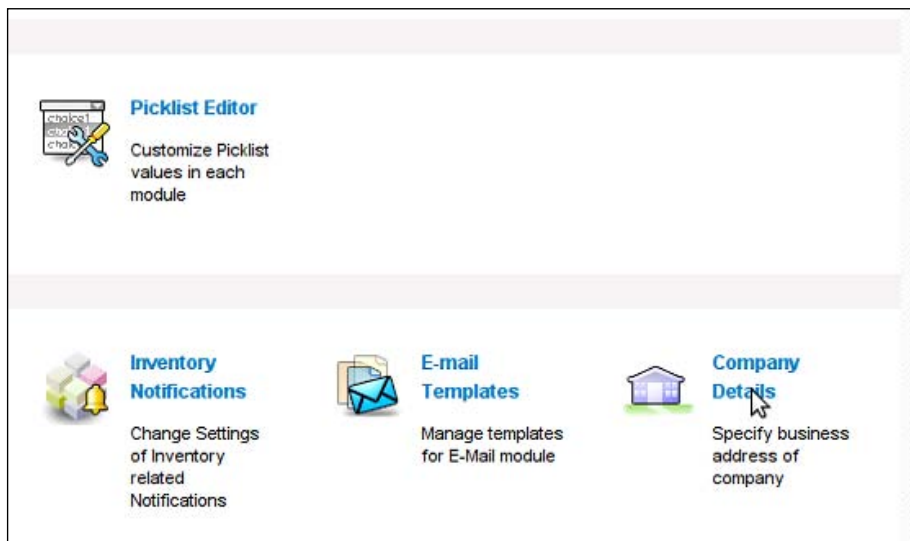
choice1
cho

Picklist Editor

Customize Picklist values in each module

Inventory Notifications

Change Settings of Inventory related Notifications

E-mail Templates

Manage templates for E-Mail module

Company Details

Specify business address of company